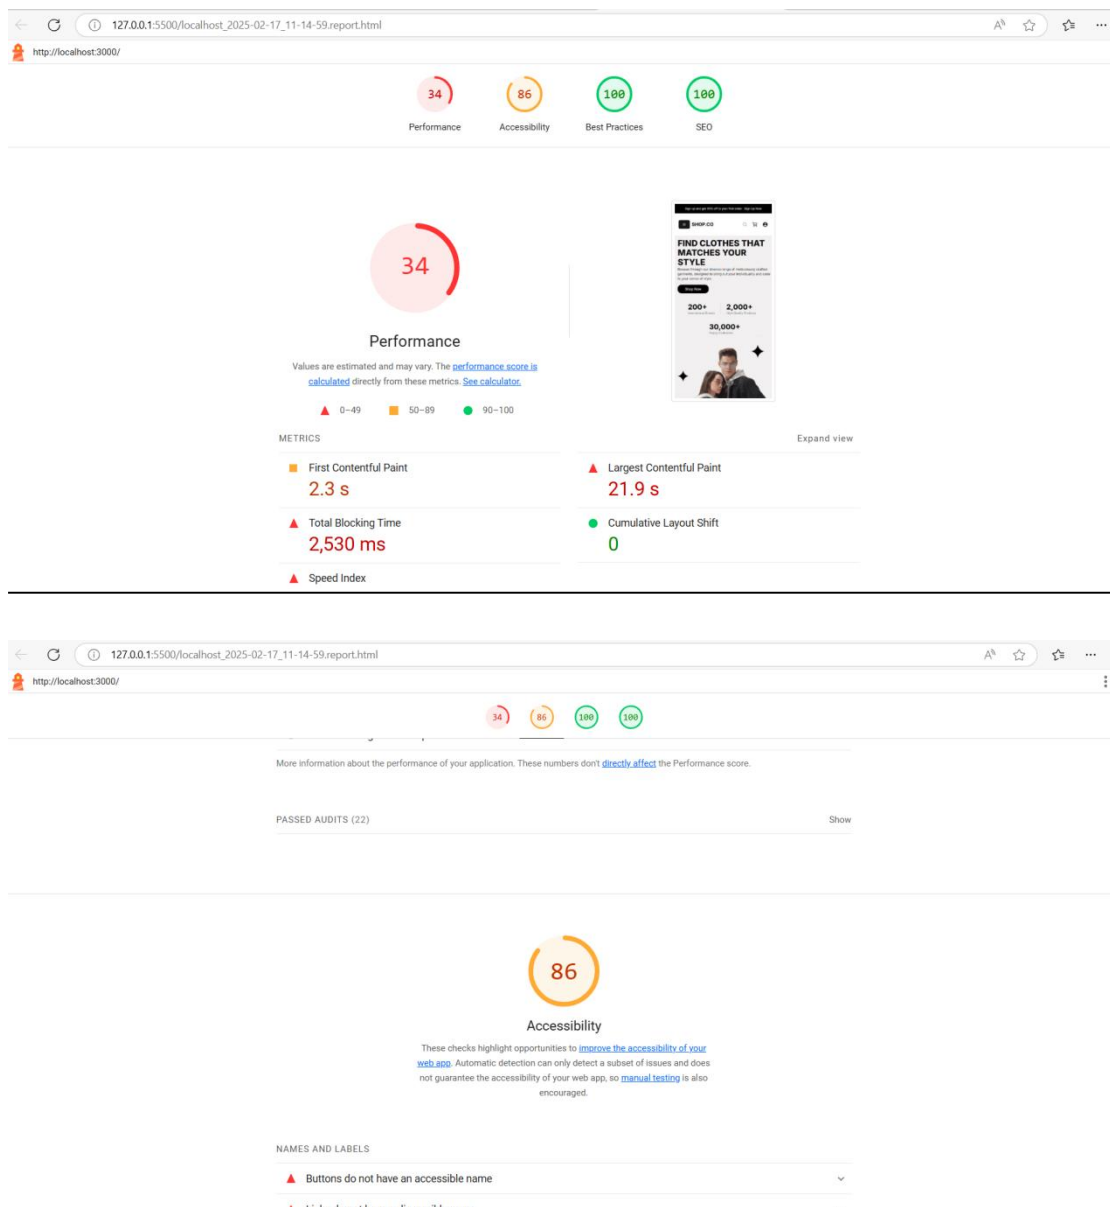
127.0.0.1:5500/localhost_2025-02-17_11-14-59.report.html

http://localhost:3000/

34
Performance

86
Accessibility

100
Best Practices

100
SEO

34

Performance

Values are estimated and may vary. The performance score is calculated directly from these metrics. See calculator.

0–49 50–89 90–100

SHOP.CO

FIND CLOTHES THAT MATCHES YOUR STYLE

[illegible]

200+ 2,000+ 30,000+

METRICS

Expand view

First Contentful Paint
2.3 s

Largest Contentful Paint
21.9 s

Total Blocking Time
2,530 ms

Cumulative Layout Shift
0

Speed Index

127.0.0.1:5500/localhost_2025-02-17_11-14-59.report.html

http://localhost:3000/

34 86 100 100

More information about the performance of your application. These numbers don't directly affect the Performance score.

PASSED AUDITS (22)

Show

86

Accessibility

These checks highlight opportunities to improve the accessibility of your web app. Automatic detection can only detect a subset of issues and does not guarantee the accessibility of your web app, so manual testing is also encouraged.

NAMES AND LABELS

Buttons do not have an accessible name

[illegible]